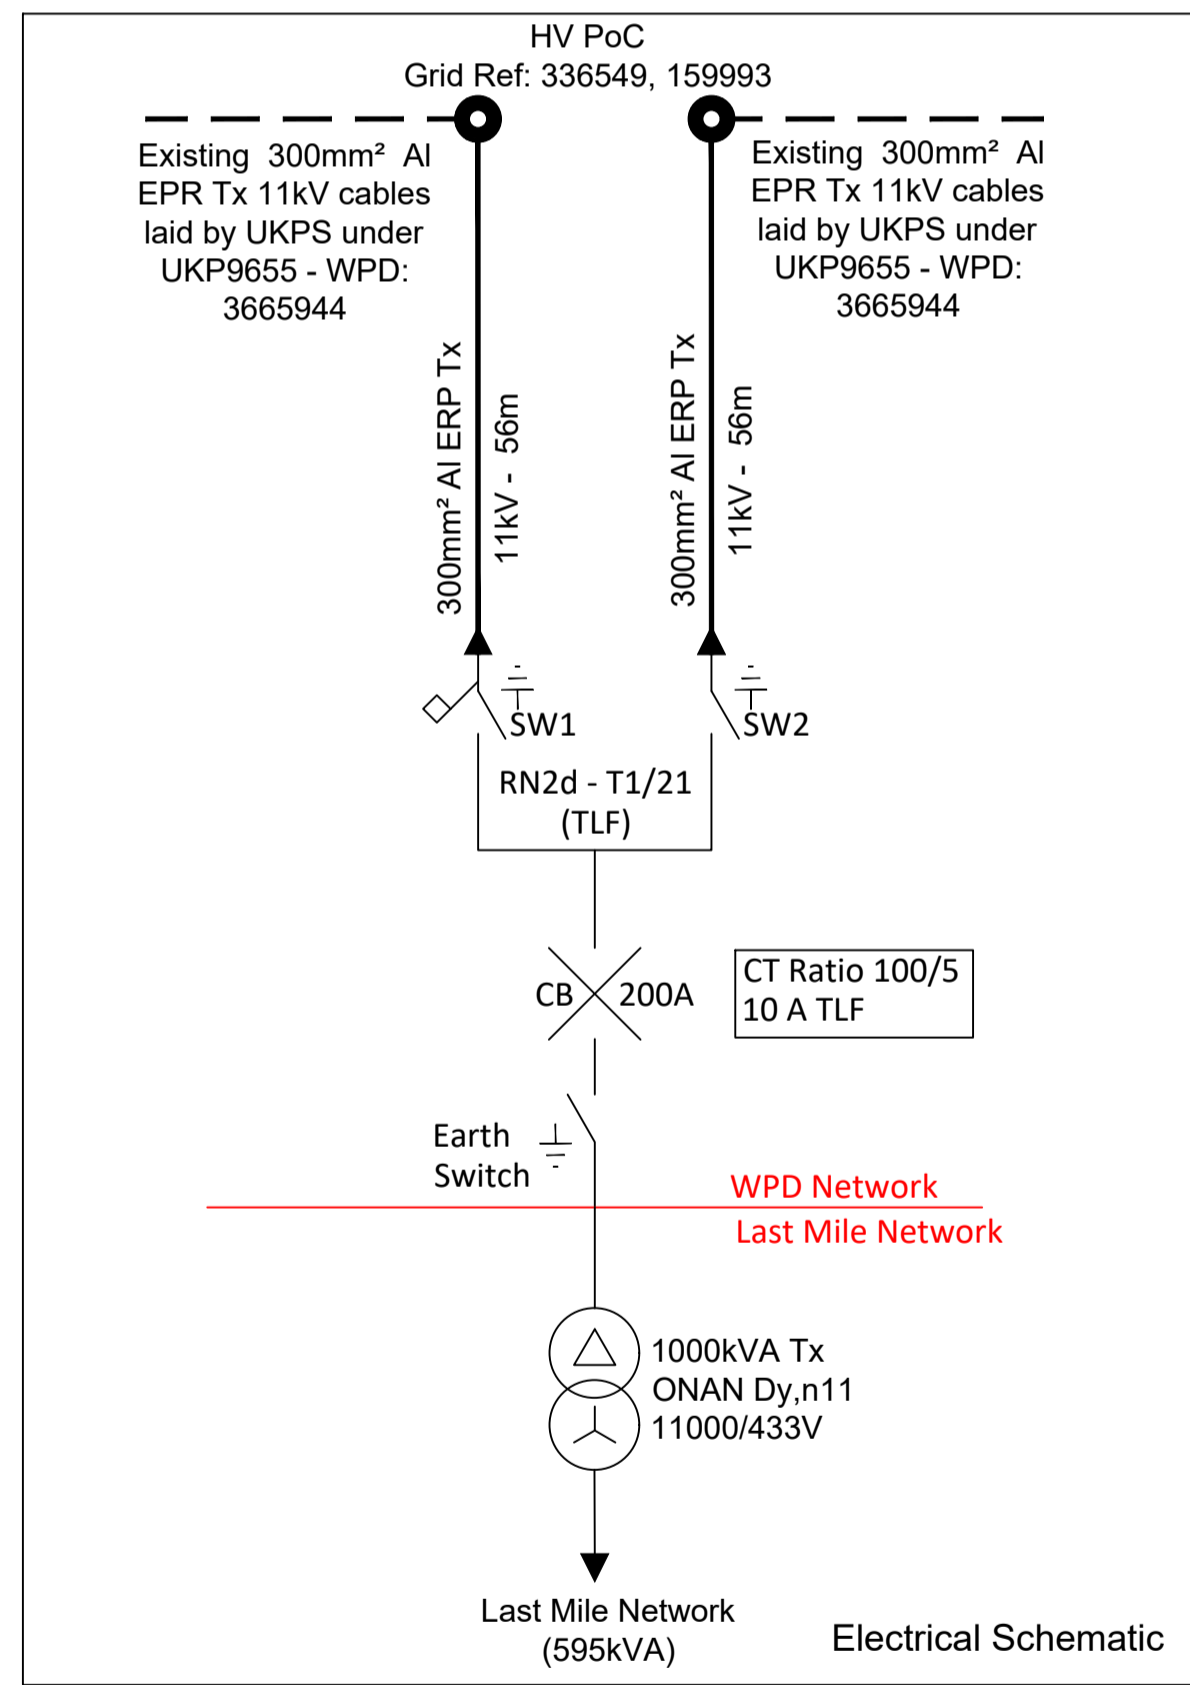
HV PoC
Grid Ref: 336549, 159993

Existing 300mm² Al EPR Tx 11kV cables laid by UKPS under UKP9655 - WPD: 3665944

Existing 300mm² Al EPR Tx 11kV cables laid by UKPS under UKP9655 - WPD: 3665944

300mm² Al ERP Tx
11kV - 56m

300mm² Al ERP Tx
11kV - 56m

SW1

SW2

RN2d - T1/21
(TLF)

CB

200A

CT Ratio 100/5
10 A TLF

Earth
Switch

WPD Network

Last Mile Network

1000kVA Tx
ONAN Dy,n11
11000/433V

Last Mile Network
(595kVA)

Electrical Schematic